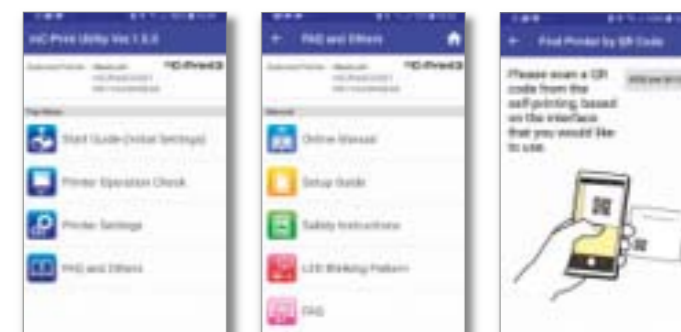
HiC Print Utility Ver.1.0.0

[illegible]

Top Menu

Start Guide (Initial Settings)

Printer Operation Check

Printer Settings

FAQ and Others

← FAQ and Others

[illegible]

Manual

Online Manual

Setup Guide

Safety Instructions

LED Blinking Pattern

FAQ

← Find Printer by QR Code

Please scan a QR code from the self-printing, based on the interface that you would like to use.

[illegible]